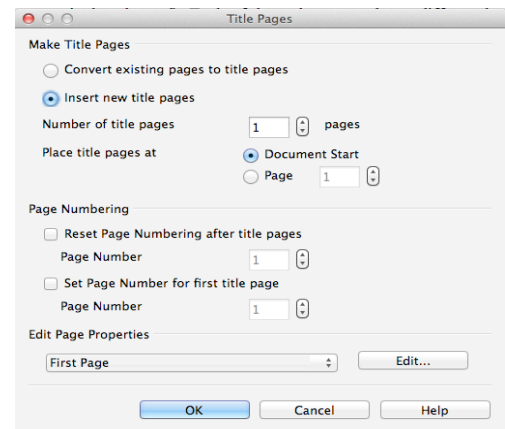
Title Pages

Make Title Pages

Convert existing pages to title pages

Insert new title pages

Number of title pages 1 pages

Place title pages at

Document Start

Page 1

Page Numbering

Reset Page Numbering after title pages

Page Number 1

Set Page Number for first title page

Page Number 1

Edit Page Properties

First Page

Edit...

OK

Cancel

Help